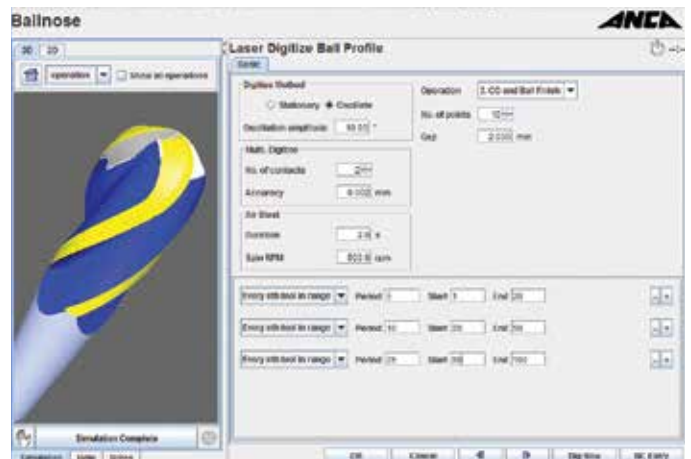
Ballnose

ANCA

3D 2D

operation Show all operations

Simulation Complete

Laser Digitize Ball Profile

Digitise Method

Stationary Oscillate

Oscillation amplitude 10.00 °

Multi. Digitise

No. of contacts 2

Accuracy 0.002 mm

Air Blast

Duration 3.0 s

Spin RPM 500.0 rpm

Operation 3. CG and Ball Finish

No. of points 10

Gap 2.000 mm

Every nth tool in range Period 1 Start 1 End 20

Every nth tool in range Period 10 Start 20 End 50

Every nth tool in range Period 25 Start 50 End 100

OK Cancel Skip Now NC Entry